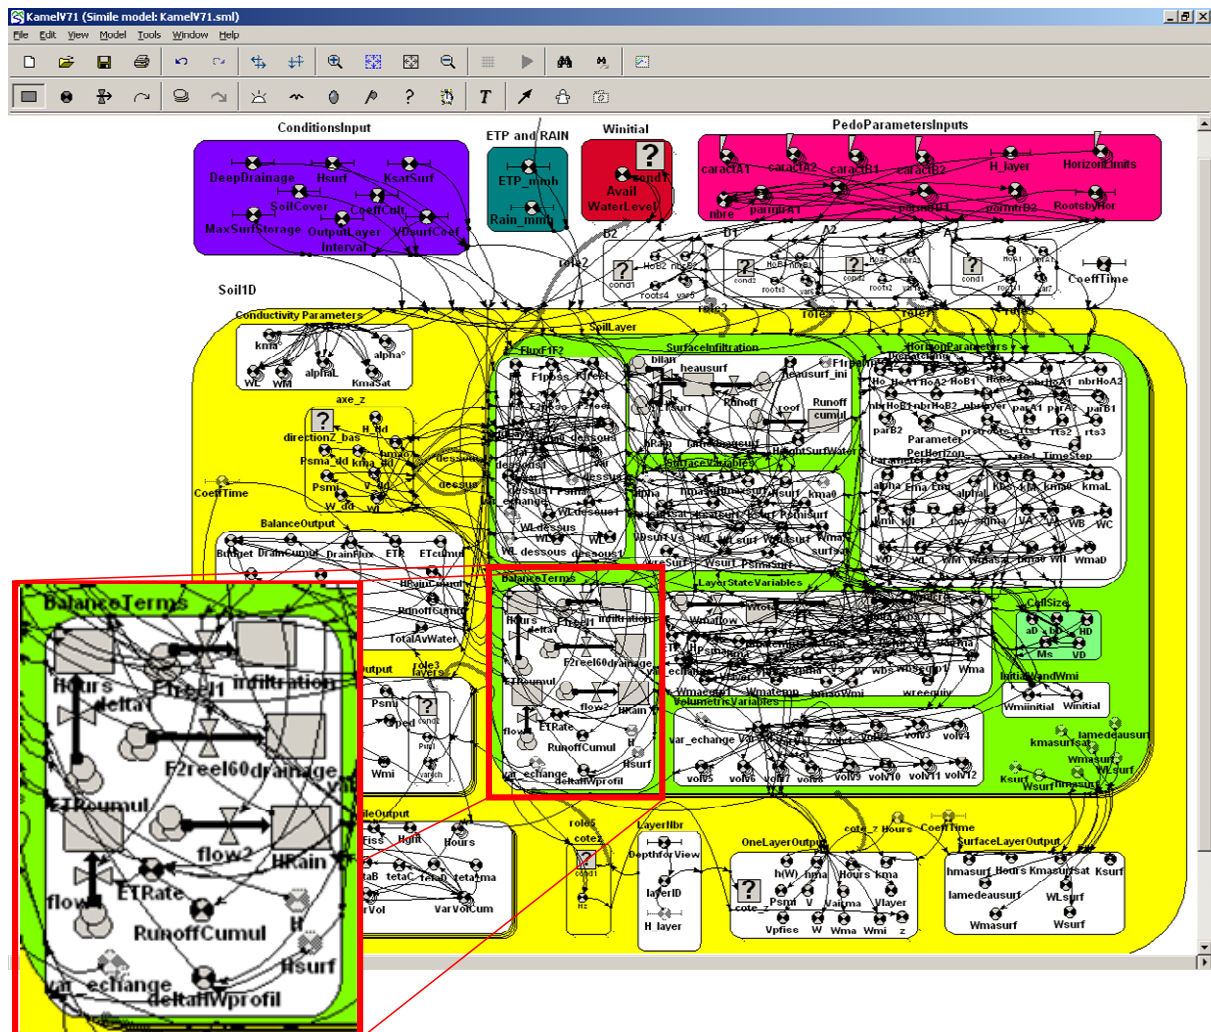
KamelV71 (Simile model: KamelV71.sml)

File Edit View Model Tools Window Help

ConditionsInput
DeepDrainage Hsurf KsatSurf
SoilCover CoeffCult
MaxSurfStorage OutputLayer Interval VDsurfCoef

ETP and RAIN
ETP_mmh
Rain_mmh

Winitial
Avail WaterLevel
cond1

PedoParametersInputs
caractA1 caractA2 caractB1 caractB2 H_layer HorizonLimits
nbre parmtrA1 parmtrB1 parmtrB2 RootsbyHor

B2 B1 A2 A1
role2
cond1 HoB2 roots4 cond2 HoB1 roots3 cond3 HoA2 roots2 cond1 HoA1 roots1
CoeffTime
role3 role5 role7 role8

Soil1D
Conductivity Parameters
kma alpha alphaL WL WM KmaSat

SoilLayer
FluxF1F2
Ftposs_F1reel F1poss F2reel

SurfaceInfiltration
bilan heausurf F1reelSurf heausurf_ini
Runoff roof Runoff cumul
HeightSurfWater

HorizonParameters
parB2 Parameter PerHorizon TimeStep

axe_z
directionZ_bas H_dd
Psma_dd kma
Psmi
W_dd
W

CoeffTime

SurfaceVariables

BalanceOutput
Budget DrainCumul DrainFlux ETR ETcumul
HRainCumul
RunoffCumul
TotalAvWater

BalanceTerms
Hours deltat Freel1 infiltration
F2reel60drainage
ETRcumul
flow1 ETRate flow2 HRain
RunoffCumul
H
var_echange Hsurf
deltaHWprofil

LayerStateVariables
Wmaflow
Wmacum Wmatemp

CellSize
aD bD HD
Ms VD

InitialWandWmi
Wmiinitial Winitial

VolumetricVariables
var_echange
volv3 volv4
volv5 volv6 volv7 volv8 volv9 volv10 volv11 volv12

kmasurfsat lamedeausurf
Wmasurf WLsurf
Ksurf Wsurf

Output
layers
Psmi
Wmi
cond1

FileOutput
Hours
tetaB tetaC tetaD tetama
VarVolCum

role5
cote2
cond1

LayerNbr
DepthforView
layerID
H_layer

OneLayerOutput
cote_z Hours
h(W) hma Hours kma
Psmi V Vairma Vlayer
Vpfise W Wma Wmi z
cote_z

CoeffTime

SurfaceLayerOutput
hmasurf Hours KmasurfSat Ksurf
lamedeausurf
WLsurf
Wmasurf Wsurf

BalanceTerms
Hours Freel1 infiltration
deltat
F2reel60drainage
ETRcumul
flow2 HRain
flow1 ETRate
RunoffCumul
H
var_echange Hsurf
deltaHWprofil